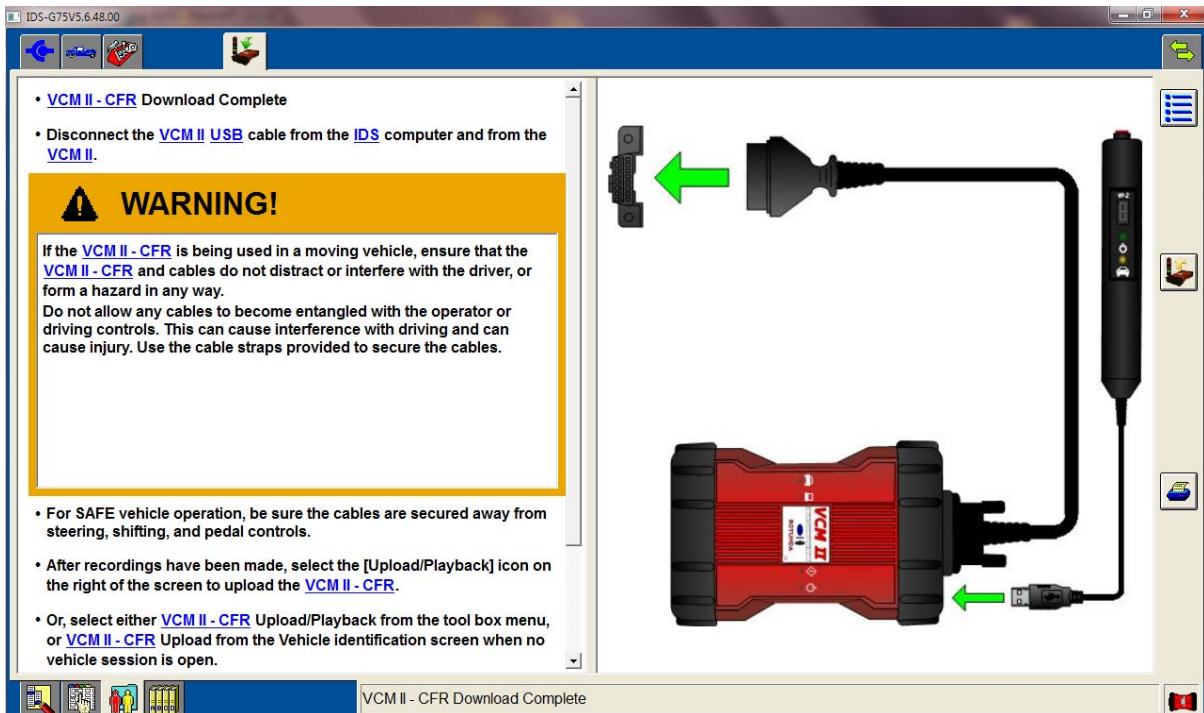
IDS-G75V5.6.48.00

• VCM II - CFR Download Complete

• Disconnect the VCM II USB cable from the IDS computer and from the VCM II.

WARNING!

If the VCM II - CFR is being used in a moving vehicle, ensure that the VCM II - CFR and cables do not distract or interfere with the driver, or form a hazard in any way.
Do not allow any cables to become entangled with the operator or driving controls. This can cause interference with driving and can cause injury. Use the cable straps provided to secure the cables.

• For SAFE vehicle operation, be sure the cables are secured away from steering, shifting, and pedal controls.

• After recordings have been made, select the [Upload/Playback] icon on the right of the screen to upload the VCM II - CFR.

• Or, select either VCM II - CFR Upload/Playback from the tool box menu, or VCM II - CFR Upload from the Vehicle identification screen when no vehicle session is open.

VCM II
ROTUNDA

VCM II - CFR Download Complete